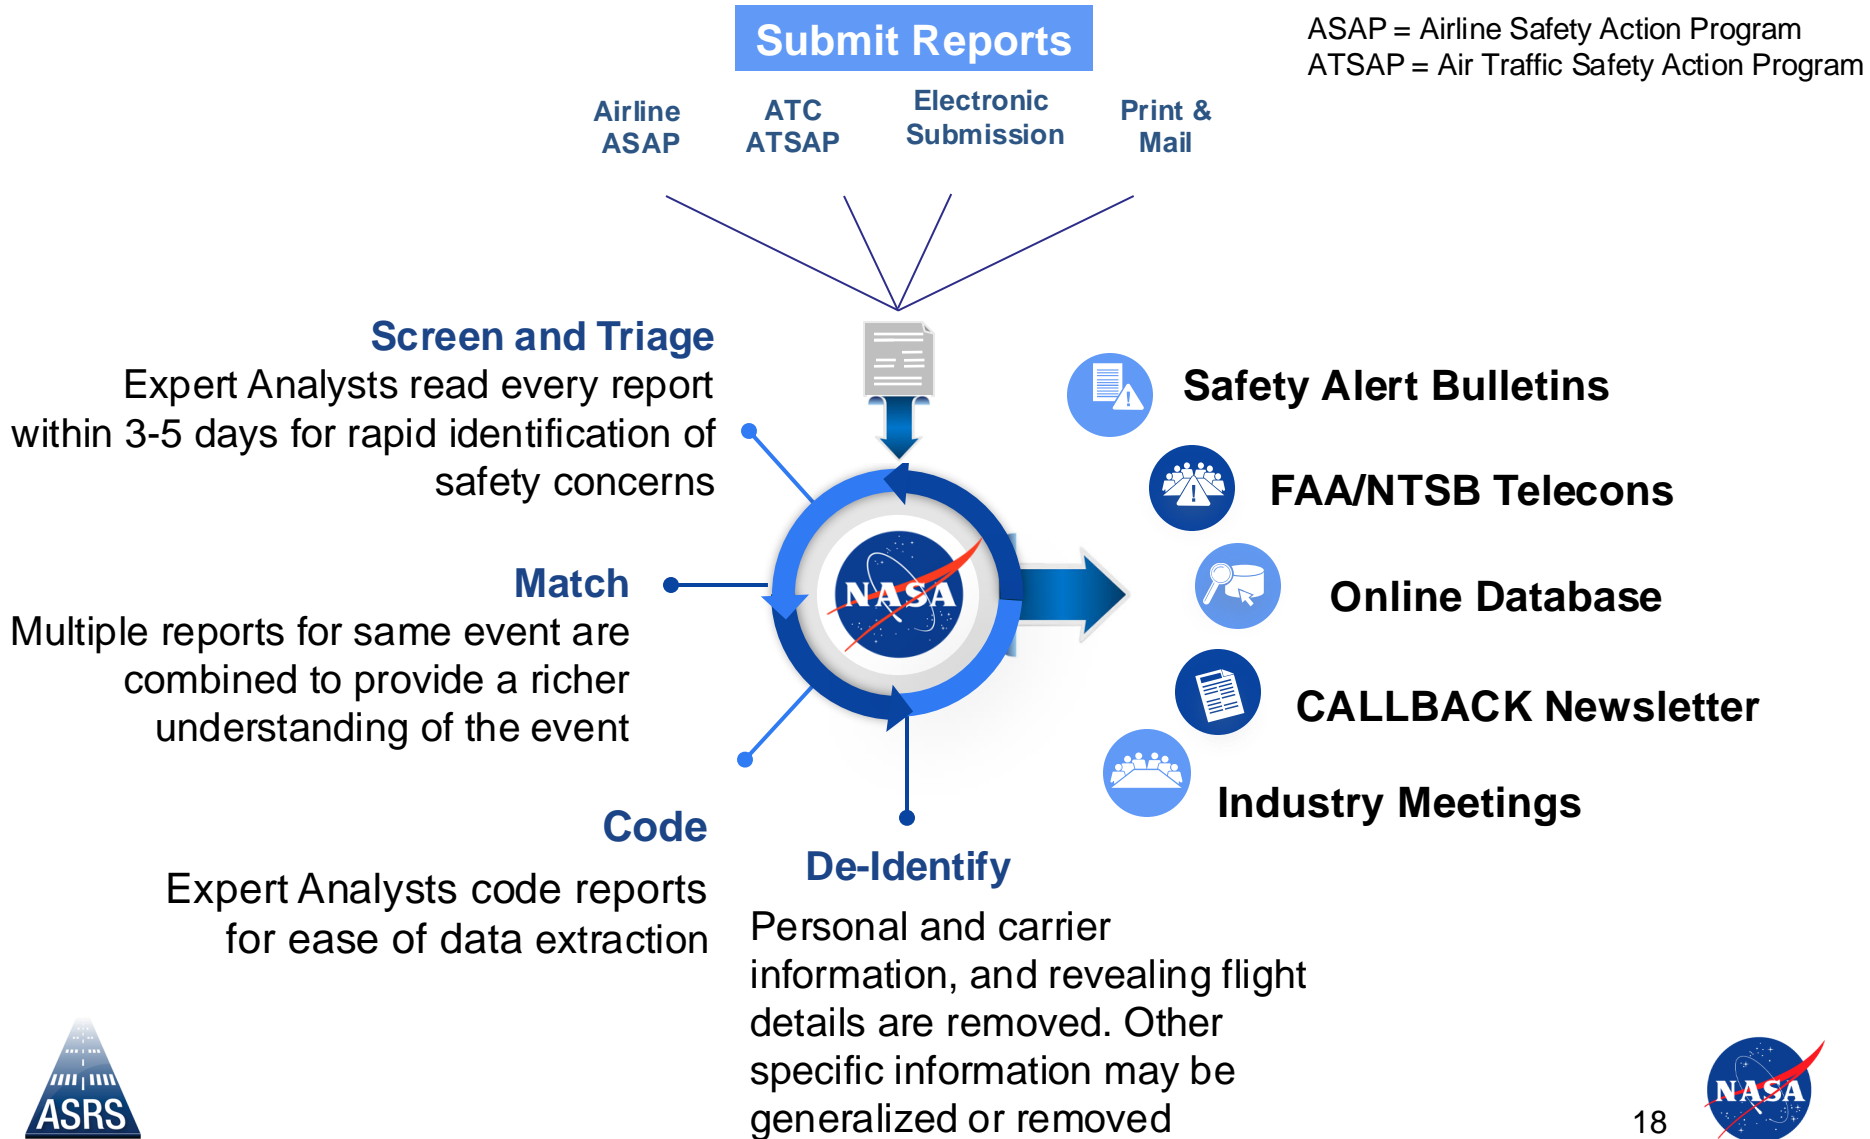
Submit Reports

ASAP = Airline Safety Action Program
ATSAP = Air Traffic Safety Action Program

Airline ASAP

ATC ATSAP

Electronic Submission

Print & Mail

Screen and Triage
Expert Analysts read every report within 3-5 days for rapid identification of safety concerns

Match
Multiple reports for same event are combined to provide a richer understanding of the event

Code
Expert Analysts code reports for ease of data extraction

NASA

De-Identify
Personal and carrier information, and revealing flight details are removed. Other specific information may be generalized or removed

Safety Alert Bulletins

FAA/NTSB Telecons

Online Database

CALLBACK Newsletter

Industry Meetings

ASRS

18

NASA